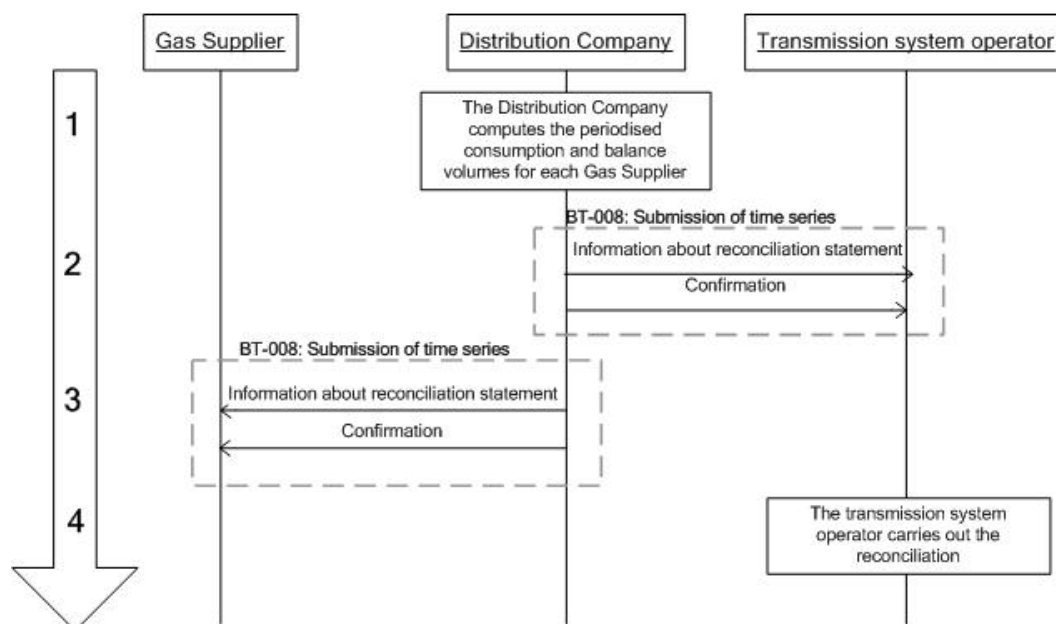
Gas Supplier

Distribution Company

Transmission system operator

1

The Distribution Company computes the periodised consumption and balance volumes for each Gas Supplier

BT-008: Submission of time series

2

Information about reconciliation statement

Confirmation

BT-008: Submission of time series

3

Information about reconciliation statement

Confirmation

4

The transmission system operator carries out the reconciliation